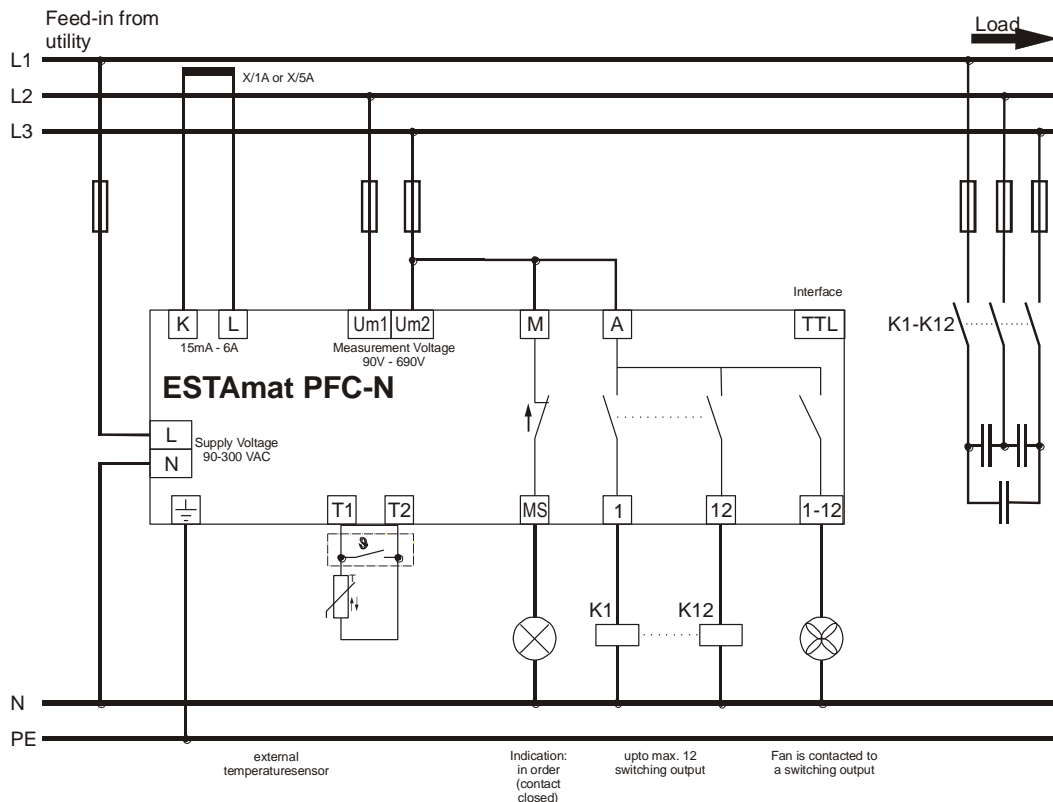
Feed-in from utility

Load

L1

L2

L3

X/1A or X/5A

Interface

K

L

15mA - 6A

Um1

Um2

Measurement Voltage 90V - 690V

M

A

TTL

K1-K12

ESTAmat PFC-N

L

N

Supply Voltage 90-300 VAC

T1

T2

MS

1

12

1-12

K1

K12

N

PE

external temperaturesensor

Indication: in order (contact closed)

upto max. 12 switching output

Fan is contacted to a switching output